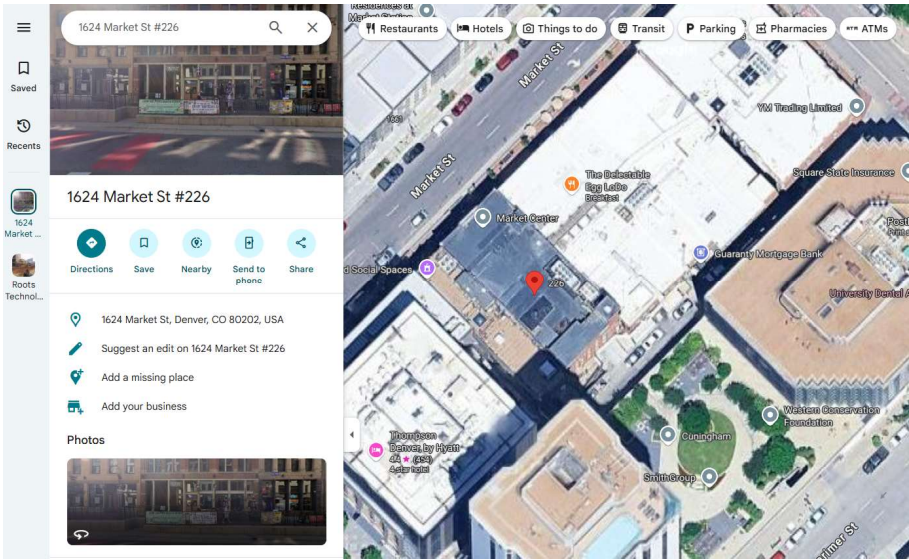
1624 Market St #226

Saved

Recents

1624 Market ...

Roots Technol...

1624 Market St #226

Directions
Save
Nearby
Send to phone
Share

1624 Market St, Denver, CO 80202, USA

Suggest an edit on 1624 Market St #226

Add a missing place

Add your business

Photos

Restaurants
Hotels
Things to do
Transit
Parking
Pharmacies
ATMs

Market St
Market St
1651
The Delectable Egg LoDo
Breakfast
YM Trading Limited
Square State Insurance
Market Center
Guaranty Mortgage Bank
d Social Spaces
226
University Dental A
Thompson Denver, by Hyatt
4.4 (454)
4-star hotel
Cuningham
Western Conservation Foundation
SmithGroup
Larimer St